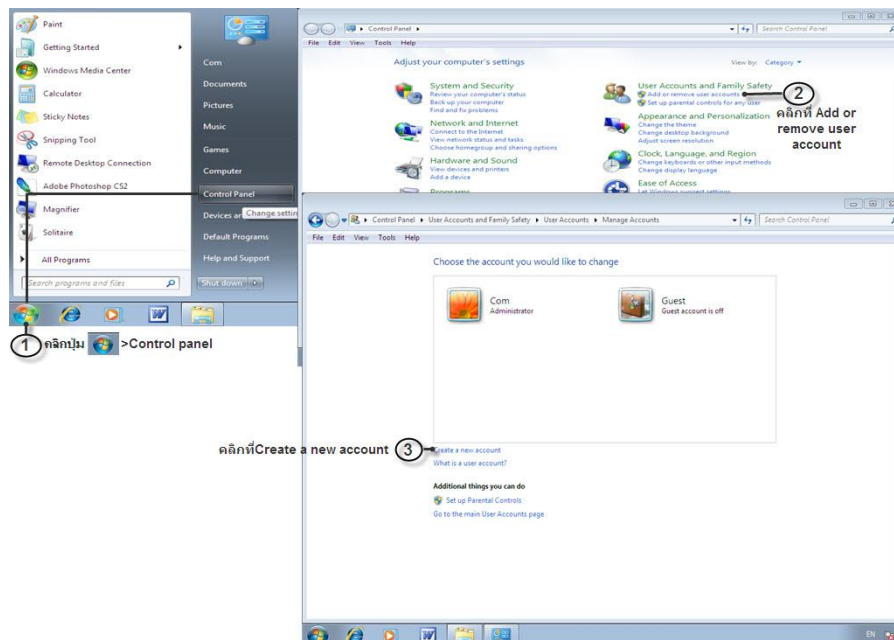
Paint
Getting Started
Windows Media Center
Calculator
Sticky Notes
Snipping Tool
Remote Desktop Connection
Adobe Photoshop CS2
Magnifier
Solitaire
All Programs
Search programs and files

Com
Documents
Pictures
Music
Games
Computer
Control Panel
Devices an
Change settin
Default Programs
Help and Support
Shut down

1 คลิกปุ่ม >Control panel

Control Panel
Search Control Panel
File Edit View Tools Help
Adjust your computer's settings
View by: Category
System and Security
Review your computer's status
Back up your computer
Find and fix problems
Network and Internet
Connect to the Internet
View network status and tasks
Choose homegroup and sharing options
Hardware and Sound
View devices and printers
Add a device
Programs
User Accounts and Family Safety
Add or remove user accounts
Set up parental controls for any user
Appearance and Personalization
Change the theme
Change desktop background
Adjust screen resolution
Clock, Language, and Region
Change keyboards or other input methods
Change display language
Ease of Access
Let Windows suggest settings

2 คลิกที่ Add or remove user account

Control Panel ▸ User Accounts and Family Safety ▸ User Accounts ▸ Manage Accounts
Search Control Panel
File Edit View Tools Help
Choose the account you would like to change
Com
Administrator
Guest
Guest account is off

คลิกที่Create a new account 3
Create a new account
What is a user account?
Additional things you can do
Set up Parental Controls
Go to the main User Accounts page

EN